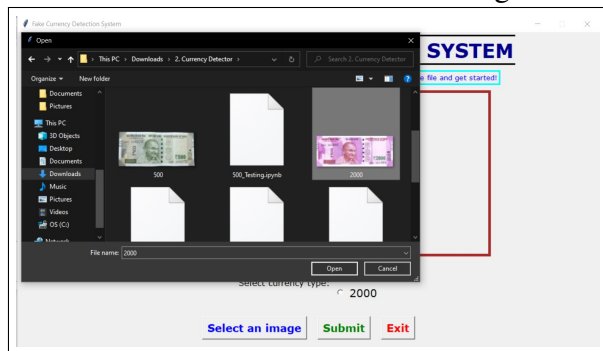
Fake Currency Detection System

Open

This PC › Downloads › 2. Currency Detector ›

Search 2. Currency Detector

Organize ▾ New folder

Documents
Pictures
This PC
3D Objects
Desktop
Documents
Downloads
Music
Pictures
Videos
OS (C:)
Network

500
500_Testing.ipynb
2000

File name: 2000

Open
Cancel

SYSTEM

e file and get started!

Select currency type:

2000

Select an image
Submit
Exit